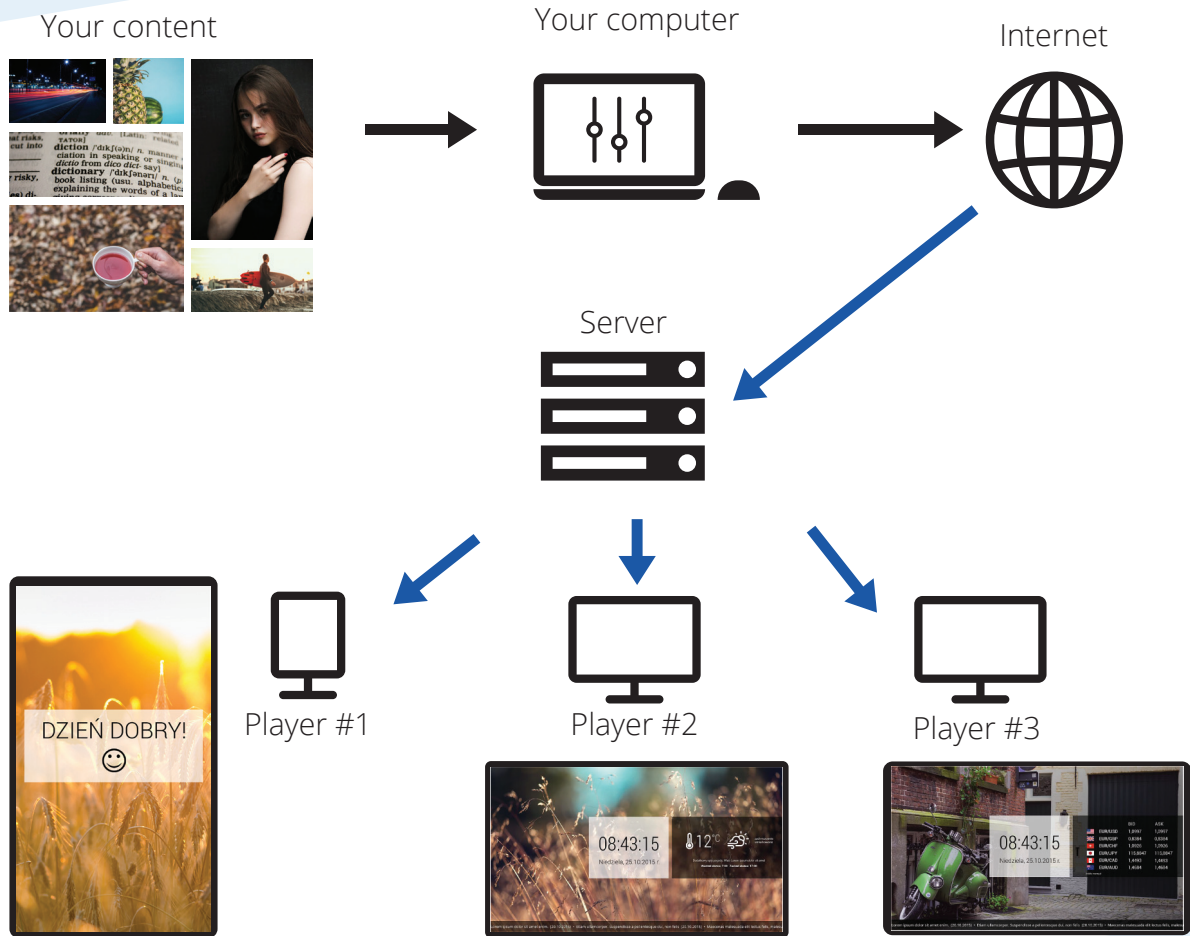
Your content

Your computer

Internet

Server

DZIEŃ DOBRY!
☺

Player #1

Player #2

Player #3

08:43:15
Niedziela, 25.10.2015 r.

12°C

08:43:15
Niedziela, 25.10.2015 r.

BID ASK
EUR/USD
EUR/GBP
EUR/CHF
EUR/JPY
EUR/CAD
EUR/AUD